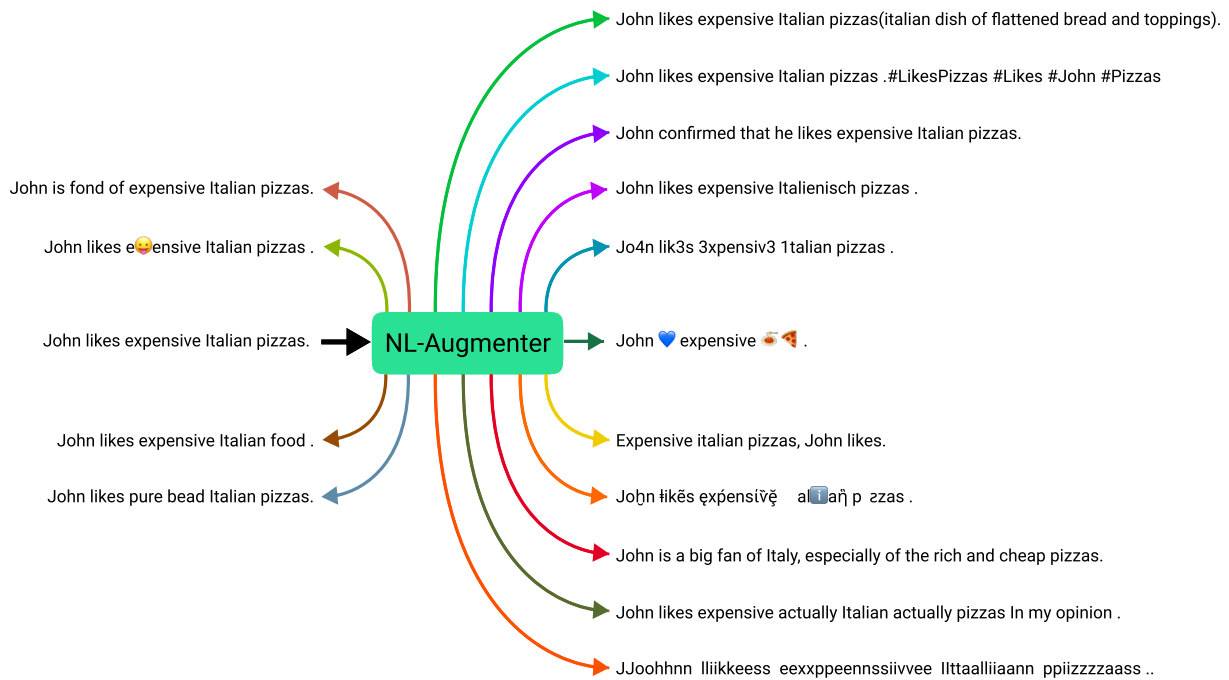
John is fond of expensive Italian pizzas.

John likes e😛ensive Italian pizzas .

John likes expensive Italian pizzas.

John likes expensive Italian food .

John likes pure bead Italian pizzas.

NL-Augmenter

John likes expensive Italian pizzas(italian dish of flattened bread and toppings).

John likes expensive Italian pizzas .#LikesPizzas #Likes #John #Pizzas

John confirmed that he likes expensive Italian pizzas.

John likes expensive Italienisch pizzas .

Jo4n lik3s 3xpensiv3 1talian pizzas .

John 💙 expensive 🍝🍕 .

Expensive italian pizzas, John likes.

Joẖn łikēs ęxṕensíṽę̌ alℹ️aṅ p ƨzas .

John is a big fan of Italy, especially of the rich and cheap pizzas.

John likes expensive actually Italian actually pizzas In my opinion .

JJoohhnn lliikkeess eexxppeennssiivvee IIttaalliiaann ppiizzzzaass ..